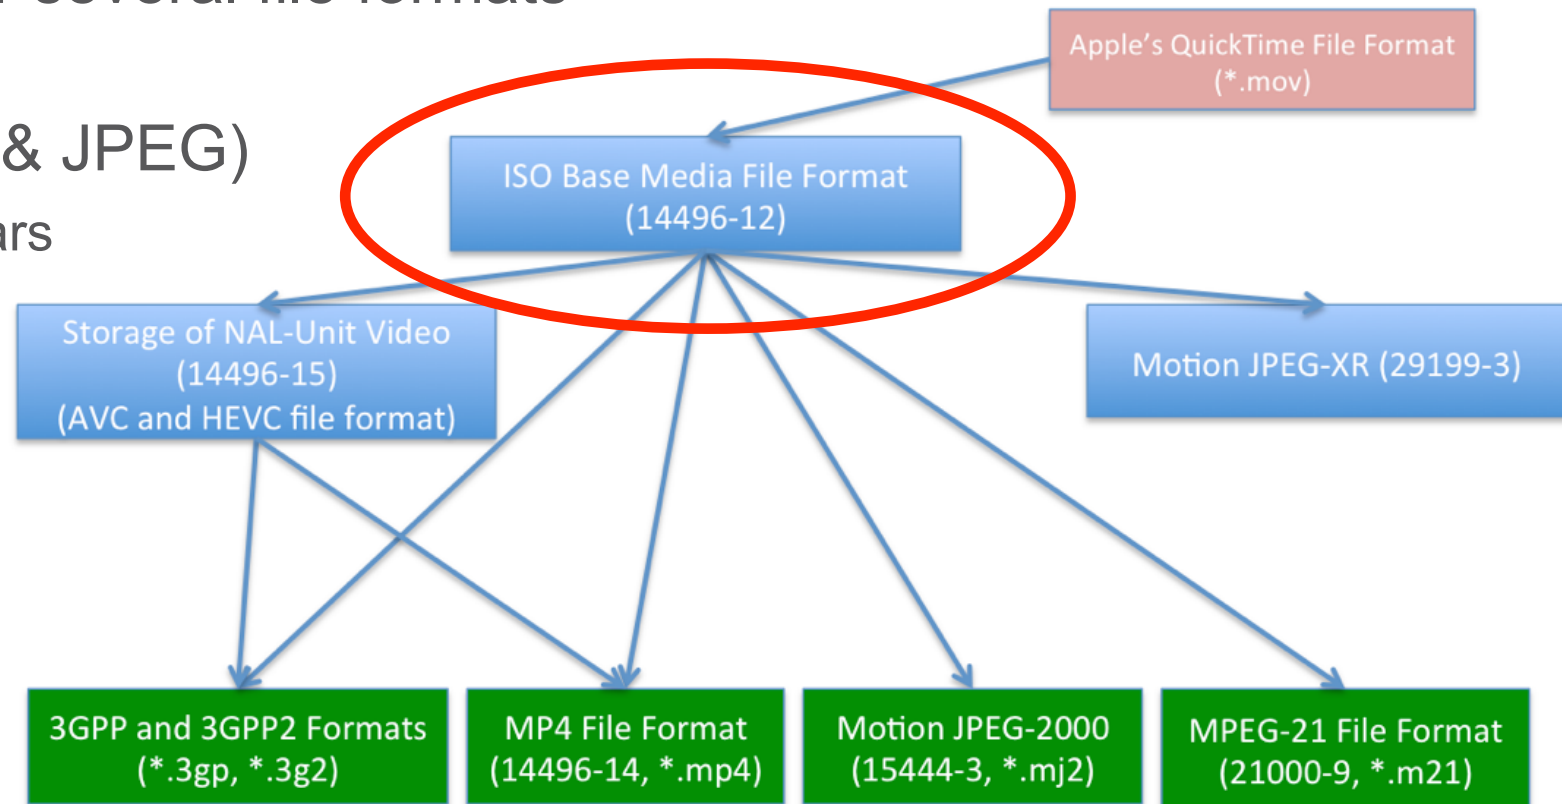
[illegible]

& JPEG)

ars

Apple's QuickTime File Format
(*.mov)

ISO Base Media File Format
(14496-12)

Storage of NAL-Unit Video
(14496-15)
(AVC and HEVC file format)

Motion JPEG-XR (29199-3)

3GPP and 3GPP2 Formats
(*.3gp, *.3g2)

MP4 File Format
(14496-14, *.mp4)

Motion JPEG-2000
(15444-3, *.mj2)

MPEG-21 File Format
(21000-9, *.m21)